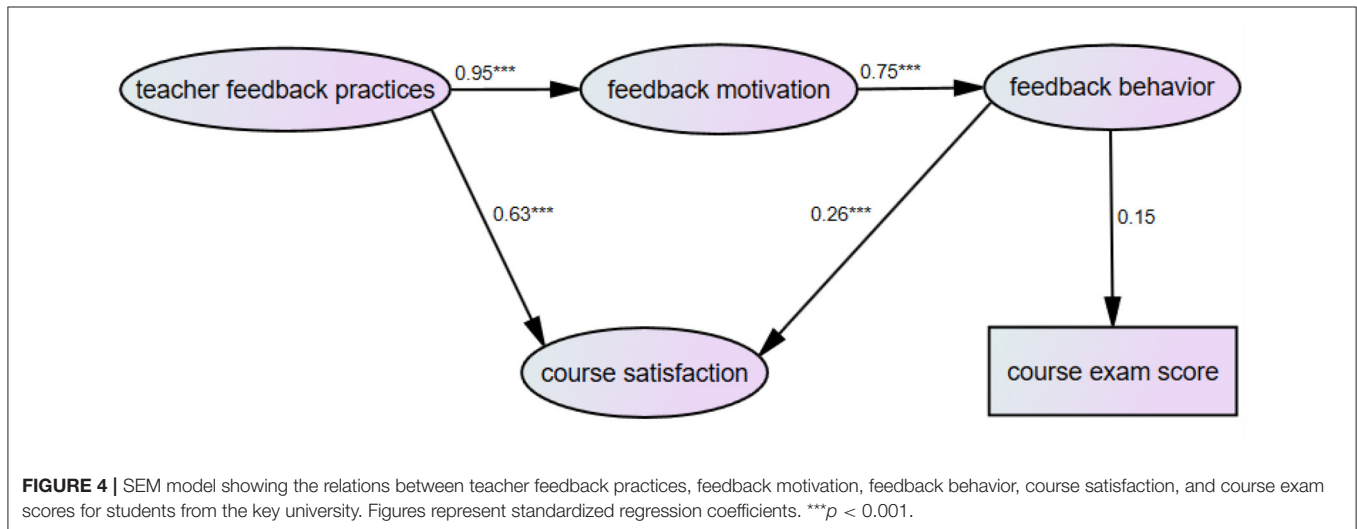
teacher feedback practices

0.95***

feedback motivation

0.75***

feedback behavior

0.63***

0.26***

0.15

course satisfaction

course exam score

**FIGURE 4 |** SEM model showing the relations between teacher feedback practices, feedback motivation, feedback behavior, course satisfaction, and course exam scores for students from the key university. Figures represent standardized regression coefficients. ***$p < 0.001$.